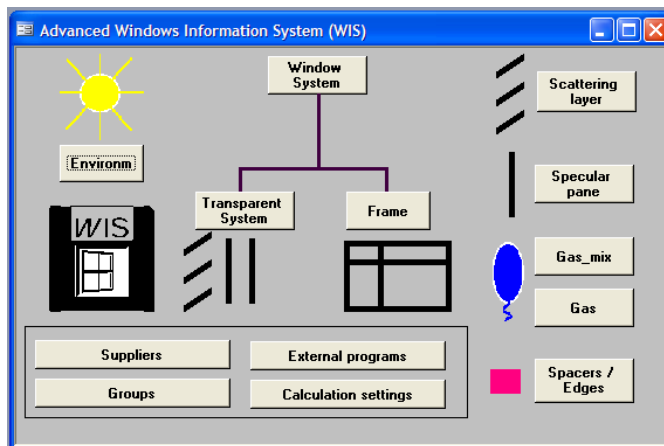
Advanced Windows Information System (WIS)

Environm

WIS

Window System

Transparent System

Frame

Scattering layer

Specular pane

Gas_mix

Gas

Spacers / Edges

Suppliers

External programs

Groups

Calculation settings